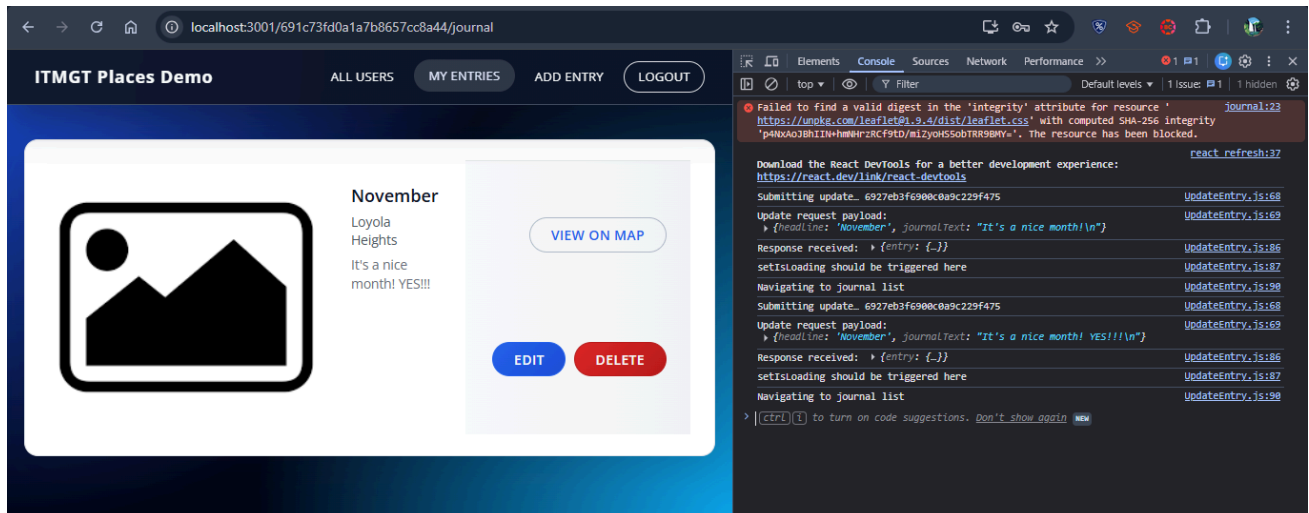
localhost:3001/691c73fd0a1a7b8657cc8a44/journal

ITMGT Places Demo

ALL USERS MY ENTRIES ADD ENTRY LOGOUT

November

Loyola Heights

It's a nice month! YES!!!

VIEW ON MAP

EDIT DELETE

Elements Console Sources Network Performance

1 1 1

top Filter Default levels 1 Issue: 1 1 hidden

Failed to find a valid digest in the 'integrity' attribute for resource 'https://unpkg.com/leaflet@1.9.4/dist/leaflet.css' with computed SHA-256 integrity 'p4NxAoJBhIIN+hmNHrzRCf9tD/miZyoHS5obTRR9BMY='. The resource has been blocked. journal:23

react_refresh:37

Download the React DevTools for a better development experience: https://react.dev/link/react-devtools

Submitting update… 6927eb3f6900c0a9c229f475 UpdateEntry.js:68

Update request payload: {headline: 'November', journalText: "It's a nice month!\n"} UpdateEntry.js:69

Response received: {entry: {…}} UpdateEntry.js:86

setIsLoading should be triggered here UpdateEntry.js:87

Navigating to journal list UpdateEntry.js:90

Submitting update… 6927eb3f6900c0a9c229f475 UpdateEntry.js:68

Update request payload: {headline: 'November', journalText: "It's a nice month! YES!!!\n"} UpdateEntry.js:69

Response received: {entry: {…}} UpdateEntry.js:86

setIsLoading should be triggered here UpdateEntry.js:87

Navigating to journal list UpdateEntry.js:90

ctrl i to turn on code suggestions. Don't show again NEW